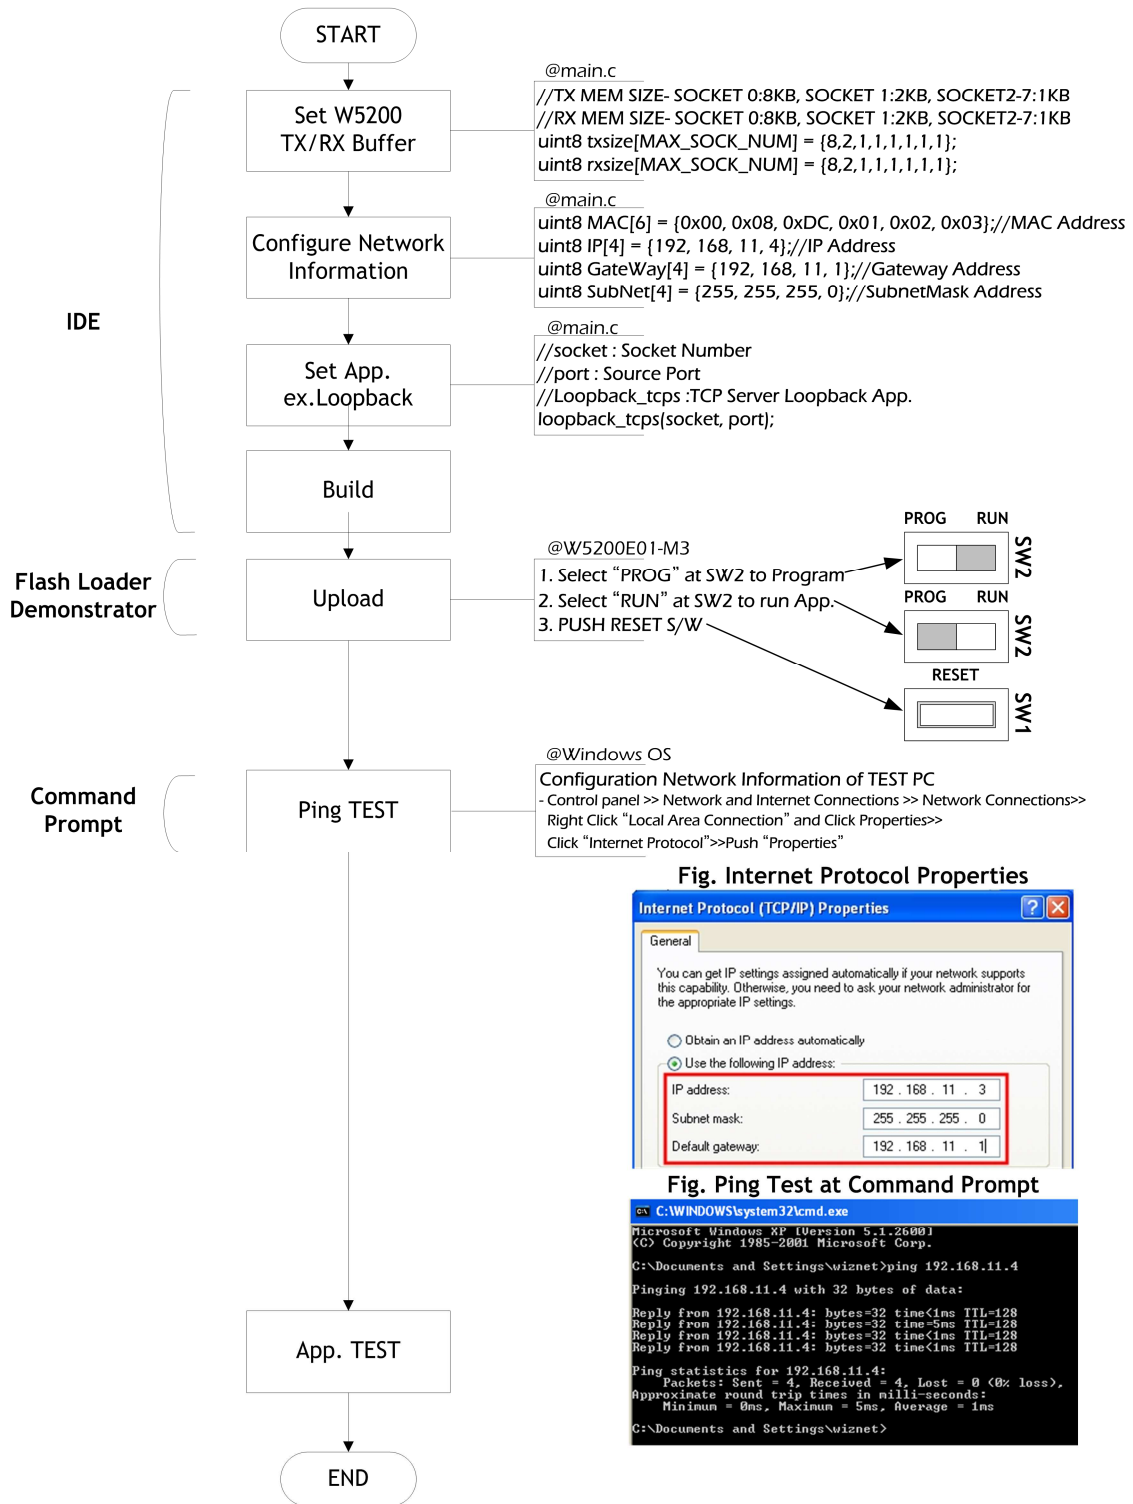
START

Set W5200 TX/RX Buffer

@main.c
//TX MEM SIZE- SOCKET 0:8KB, SOCKET 1:2KB, SOCKET2-7:1KB
//RX MEM SIZE- SOCKET 0:8KB, SOCKET 1:2KB, SOCKET2-7:1KB
uint8 txsize[MAX_SOCK_NUM] = {8,2,1,1,1,1,1,1};
uint8 rxsize[MAX_SOCK_NUM] = {8,2,1,1,1,1,1,1};

IDE

Configure Network Information

@main.c
uint8 MAC[6] = {0x00, 0x08, 0xDC, 0x01, 0x02, 0x03};//MAC Address
uint8 IP[4] = {192, 168, 11, 4};//IP Address
uint8 GateWay[4] = {192, 168, 11, 1};//Gateway Address
uint8 SubNet[4] = {255, 255, 255, 0};//SubnetMask Address

Set App. ex.Loopback

@main.c
//socket : Socket Number
//port : Source Port
//Loopback_tcps :TCP Server Loopback App.
loopback_tcps(socket, port);

Build

Flash Loader Demonstrator

Upload

@W5200E01-M3
1. Select "PROG" at SW2 to Program
2. Select "RUN" at SW2 to run App.
3. PUSH RESET S/W

PROG RUN
SW2
PROG RUN
SW2
RESET
SW1

Command Prompt

Ping TEST

@Windows OS
Configuration Network Information of TEST PC
- Control panel >> Network and Internet Connections >> Network Connections>>
Right Click "Local Area Connection" and Click Properties>>
Click "Internet Protocol">>Push "Properties"

Fig. Internet Protocol Properties

Internet Protocol (TCP/IP) Properties
General
You can get IP settings assigned automatically if your network supports this capability. Otherwise, you need to ask your network administrator for the appropriate IP settings.
Obtain an IP address automatically
Use the following IP address:
IP address: 192 . 168 . 11 . 3
Subnet mask: 255 . 255 . 255 . 0
Default gateway: 192 . 168 . 11 . 1

Fig. Ping Test at Command Prompt

C:\WINDOWS\system32\cmd.exe
Microsoft Windows XP [Version 5.1.2600]
(C) Copyright 1985-2001 Microsoft Corp.

C:\Documents and Settings\wiznet>ping 192.168.11.4

Pinging 192.168.11.4 with 32 bytes of data:

Reply from 192.168.11.4: bytes=32 time<1ms TTL=128
Reply from 192.168.11.4: bytes=32 time=5ms TTL=128
Reply from 192.168.11.4: bytes=32 time<1ms TTL=128
Reply from 192.168.11.4: bytes=32 time<1ms TTL=128

Ping statistics for 192.168.11.4:
Packets: Sent = 4, Received = 4, Lost = 0 (0% loss),
Approximate round trip times in milli-seconds:
Minimum = 0ms, Maximum = 5ms, Average = 1ms

C:\Documents and Settings\wiznet>

App. TEST

END